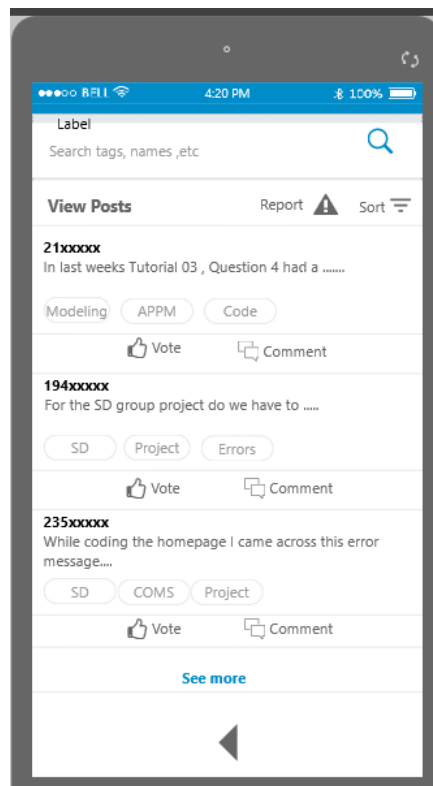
●●●○○ BELL

4:20 PM

100%

Label

Search tags, names ,etc

View Posts

Report

Sort

21xxxxx

In last weeks Tutorial 03 , Question 4 had a .......

Modeling

APPM

Code

Vote

Comment

194xxxxx

For the SD group project do we have to .....

SD

Project

Errors

Vote

Comment

235xxxxx

While coding the homepage I came across this error message....

SD

COMS

Project

Vote

Comment

See more